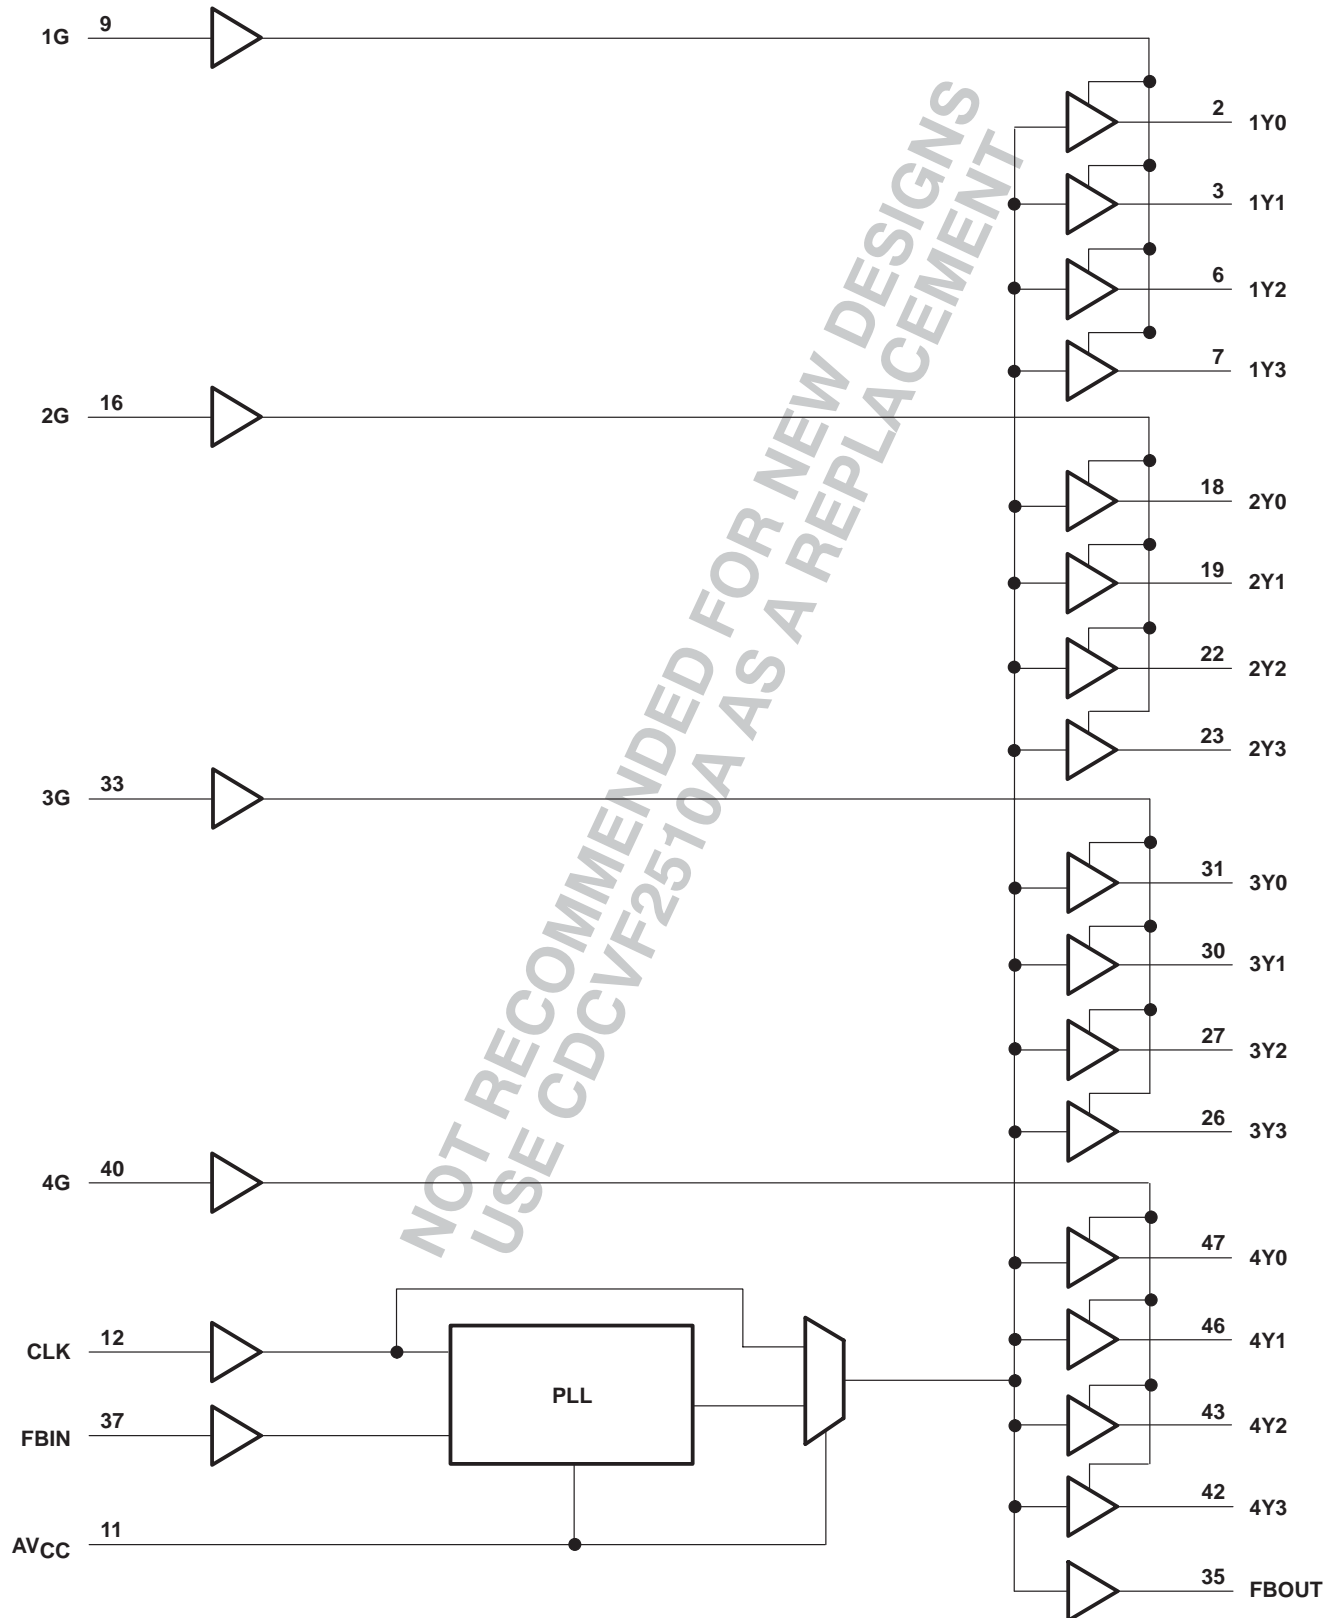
1G 9

2 1Y0
3 1Y1
6 1Y2
7 1Y3

2G 16

18 2Y0
19 2Y1
22 2Y2
23 2Y3

3G 33

31 3Y0
30 3Y1
27 3Y2
26 3Y3

4G 40

47 4Y0
46 4Y1
43 4Y2
42 4Y3

CLK 12

FBIN 37

PLL

$AV_{CC}$ 11

35 FBOUT

NOT RECOMMENDED FOR NEW DESIGNS
USE CDCVF2510A AS A REPLACEMENT